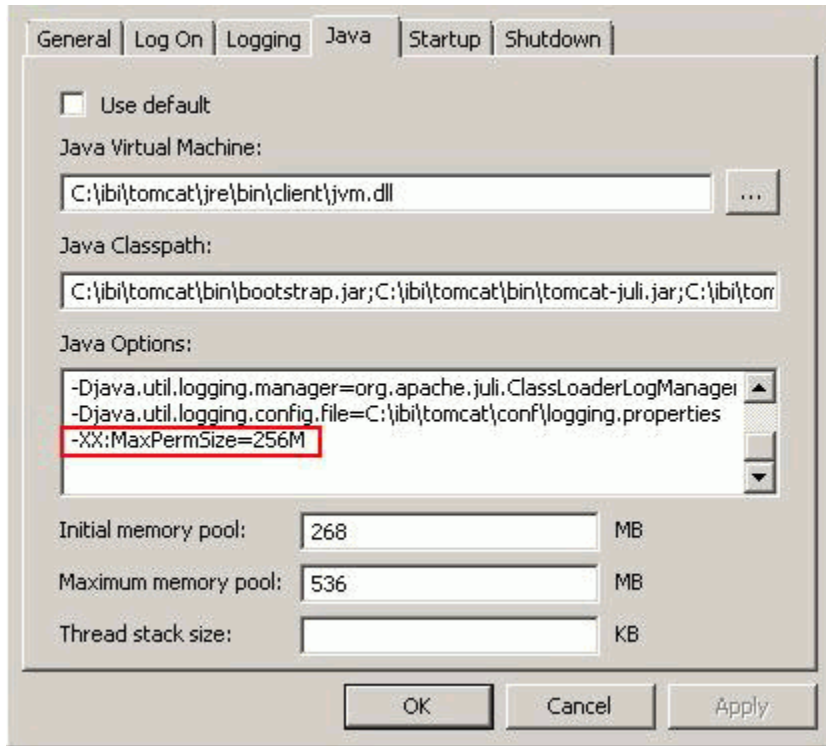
General | Log On | Logging | Java | Startup | Shutdown

Use default

Java Virtual Machine:

C:\ibi\tomcat\jre\bin\client\jvm.dll

...

Java Classpath:

C:\ibi\tomcat\bin\bootstrap.jar;C:\ibi\tomcat\bin\tomcat-juli.jar;C:\ibi\tom

Java Options:

-Djava.util.logging.manager=org.apache.juli.ClassLoaderLogManager
-Djava.util.logging.config.file=C:\ibi\tomcat\conf\logging.properties
-XX:MaxPermSize=256M

Initial memory pool: 268 MB

Maximum memory pool: 536 MB

Thread stack size: KB

OK Cancel Apply